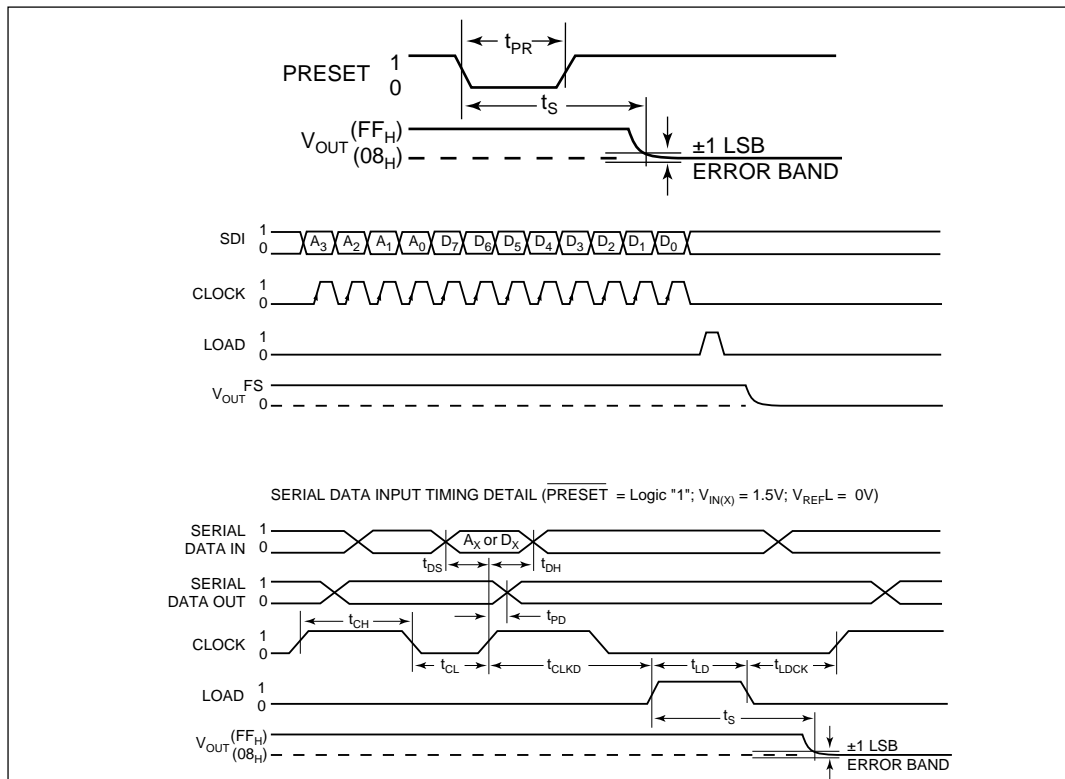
$t_{PR}$

PRESET 1 0

$t_S$

$V_{OUT}$ $(FF_H)$ $(08_H)$

±1 LSB ERROR BAND

SDI 1 0 $A_3$ $A_2$ $A_1$ $A_0$ $D_7$ $D_6$ $D_5$ $D_4$ $D_3$ $D_2$ $D_1$ $D_0$

CLOCK 1 0

LOAD 1 0

$V_{OUT}$ FS 0

SERIAL DATA INPUT TIMING DETAIL ($\overline{PRESET}$ = Logic "1"; $V_{IN(X)}$ = 1.5V; $V_{REF}L$ = 0V)

SERIAL DATA IN 1 0

$A_X$ or $D_X$

$t_{DS}$ $t_{DH}$

SERIAL DATA OUT 1 0

$t_{PD}$

CLOCK 1 0

$t_{CH}$ $t_{CL}$ $t_{CLKD}$ $t_{LD}$ $t_{LDCK}$

LOAD 1 0

$t_S$

$V_{OUT}$ $(FF_H)$ $(08_H)$

±1 LSB ERROR BAND